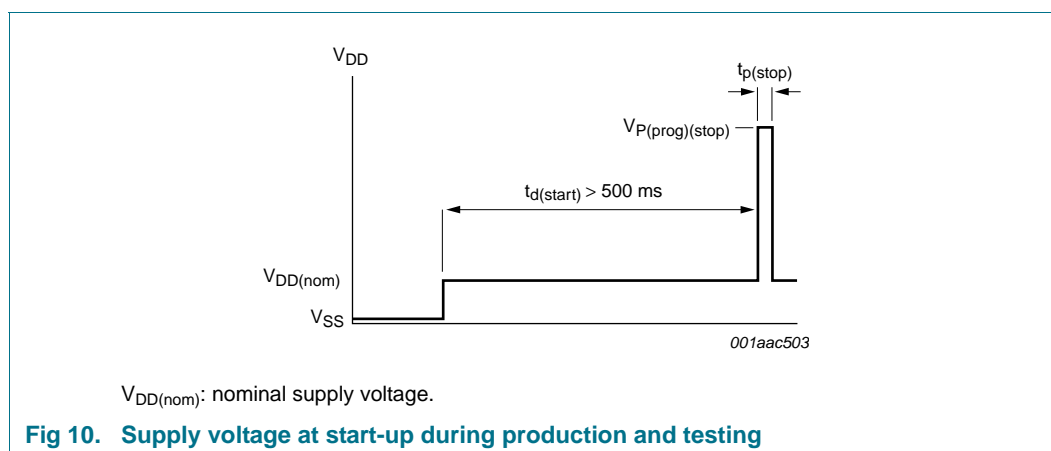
$V_{DD}$

$t_{p(stop)}$

$V_{P(prog)(stop)}$

$t_{d(start)} > 500$ ms

$V_{DD(nom)}$

$V_{SS}$

001aac503

$V_{DD(nom)}$: nominal supply voltage.

Fig 10. Supply voltage at start-up during production and testing